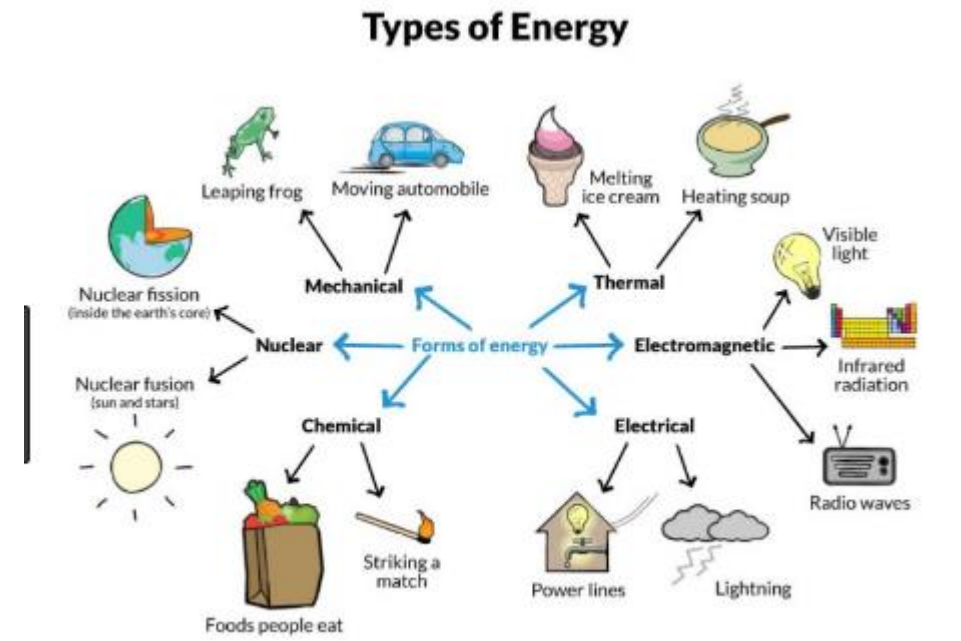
Types of Energy

Leaping frog

Moving automobile

Melting ice cream

Heating soup

Visible light

Nuclear fission
(inside the earth's core)

Mechanical

Thermal

Nuclear

Forms of energy

Electromagnetic

Infrared radiation

Nuclear fusion
(sun and stars)

Chemical

Electrical

Radio waves

Striking a match

Power lines

Lightning

Foods people eat